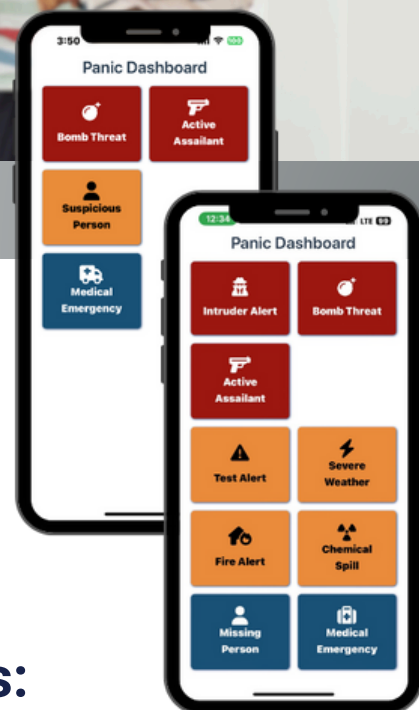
3:50

Panic Dashboard

Bomb Threat

Active Assailant

Suspicious Person

Medical Emergency

12:34

LTE

Panic Dashboard

Intruder Alert

Bomb Threat

Active Assailant

Test Alert

Severe Weather

Fire Alert

Chemical Spill

Missing Person

Medical Emergency

s: